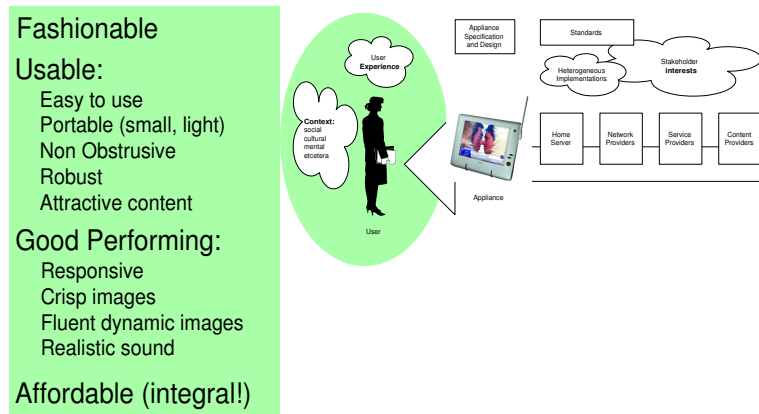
Fashionable

Usable:

Easy to use
Portable (small, light)
Non Obstrusive
Robust
Attractive content

Good Performing:

Responsive
Crisp images
Fluent dynamic images
Realistic sound

Affordable (integral!)

User Experience

Context: social cultural mental etcetera

User

Appliance Specification and Design

Standards

Heterogeneous Implementations

Stakeholder interests

Appliance

Home Server

Network Providers

Service Providers

Content Providers